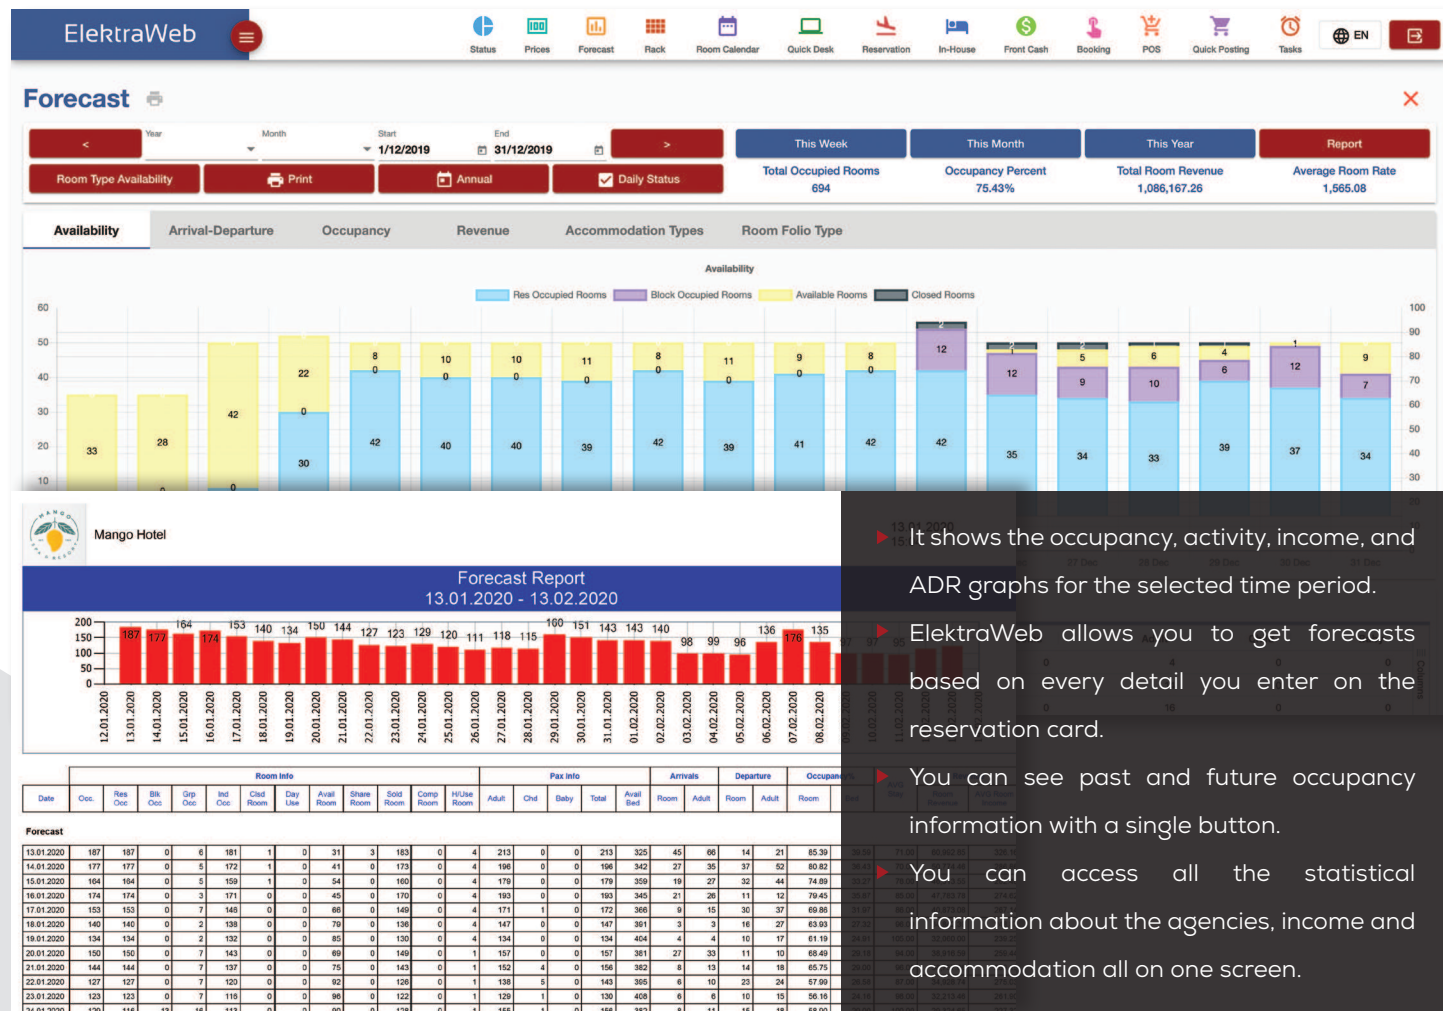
ElektraWeb

Status Prices Forecast Rack Room Calendar Quick Desk Reservation In-House Front Cash Booking POS Quick Posting Tasks EN

Forecast

< Year Month Start 1/12/2019 End 31/12/2019 >

This Week This Month This Year Report

Room Type Availability Print Annual Daily Status

Total Occupied Rooms 694 | Occupancy Percent 75.43% | Total Room Revenue 1,086,167.26 | Average Room Rate 1,565.08

Availability Arrival-Departure Occupancy Revenue Accommodation Types Room Folio Type

Availability

Res Occupied Rooms Block Occupied Rooms Available Rooms Closed Rooms

Mango Hotel

Forecast Report
13.01.2020 - 13.02.2020

Room Info Pax Info Arrivals Departure Occupancy

Date Occ. Res Occ Blk Occ Grp Occ Ind Occ Clsd Room Day Use Avail Room Share Room Sold Room Comp Room H/Use Room Adult Chd Baby Total Avail Bed Room Adult Room Adult Room

Forecast

It shows the occupancy, activity, income, and ADR graphs for the selected time period.

ElektraWeb allows you to get forecasts based on every detail you enter on the reservation card.

You can see past and future occupancy information with a single button.

You can access all the statistical information about the agencies, income and accommodation all on one screen.